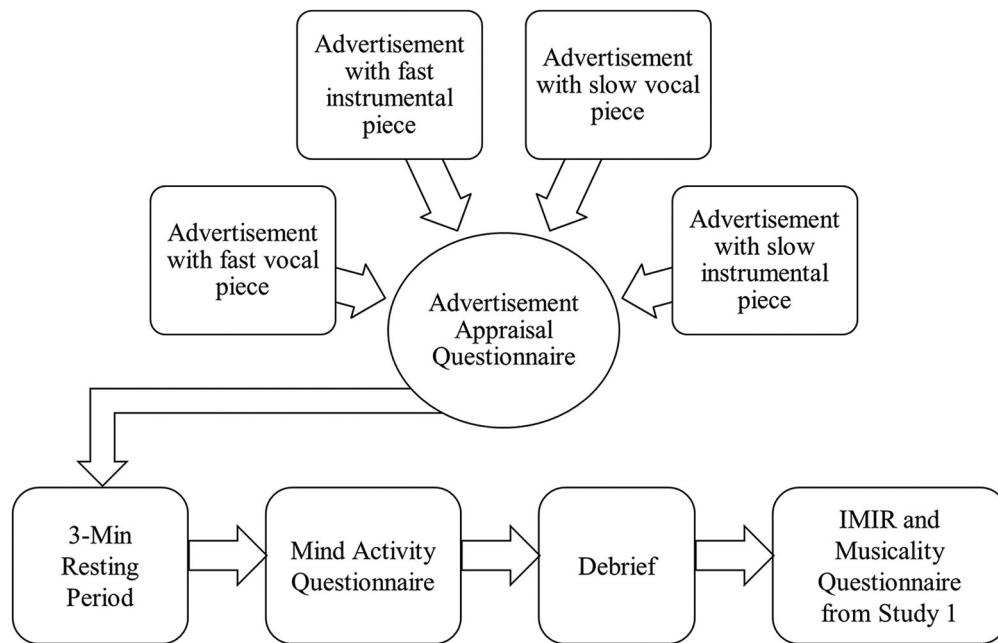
Advertisement with fast instrumental piece

Advertisement with slow vocal piece

Advertisement with fast vocal piece

Advertisement Appraisal Questionnaire

Advertisement with slow instrumental piece

3-Min Resting Period

Mind Activity Questionnaire

Debrief

IMIR and Musicality Questionnaire from Study 1